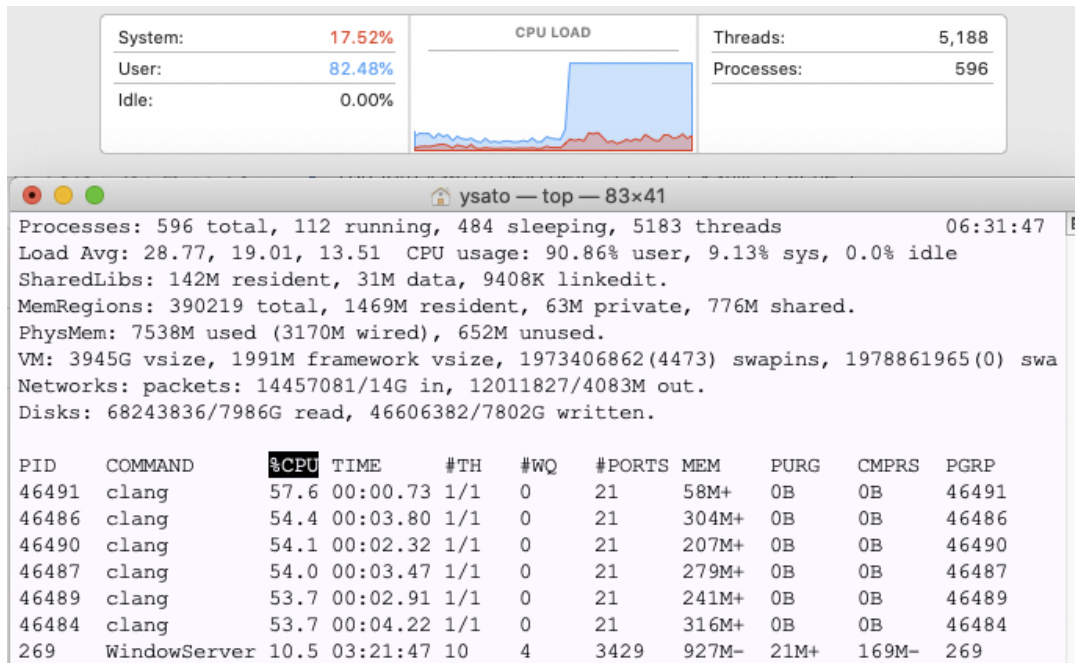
| System: | 17.52% |
|---|---|
| User: | 82.48% |
| Idle: | 0.00% |

CPU LOAD

| Threads: | 5,188 |
|---|---|
| Processes: | 596 |

ysato — top — 83×41

Processes: 596 total, 112 running, 484 sleeping, 5183 threads 06:31:47
Load Avg: 28.77, 19.01, 13.51 CPU usage: 90.86% user, 9.13% sys, 0.0% idle
SharedLibs: 142M resident, 31M data, 9408K linkedit.
MemRegions: 390219 total, 1469M resident, 63M private, 776M shared.
PhysMem: 7538M used (3170M wired), 652M unused.
VM: 3945G vsize, 1991M framework vsize, 1973406862(4473) swapins, 1978861965(0) swa
Networks: packets: 14457081/14G in, 12011827/4083M out.
Disks: 68243836/7986G read, 46606382/7802G written.

| PID | COMMAND | %CPU | TIME | #TH | #WQ | #PORTS | MEM | PURG | CMPRS | PGRP |
|---|---|---|---|---|---|---|---|---|---|---|
| 46491 | clang | 57.6 | 00:00.73 | 1/1 | 0 | 21 | 58M+ | 0B | 0B | 46491 |
| 46486 | clang | 54.4 | 00:03.80 | 1/1 | 0 | 21 | 304M+ | 0B | 0B | 46486 |
| 46490 | clang | 54.1 | 00:02.32 | 1/1 | 0 | 21 | 207M+ | 0B | 0B | 46490 |
| 46487 | clang | 54.0 | 00:03.47 | 1/1 | 0 | 21 | 279M+ | 0B | 0B | 46487 |
| 46489 | clang | 53.7 | 00:02.91 | 1/1 | 0 | 21 | 241M+ | 0B | 0B | 46489 |
| 46484 | clang | 53.7 | 00:04.22 | 1/1 | 0 | 21 | 316M+ | 0B | 0B | 46484 |
| 269 | WindowServer | 10.5 | 03:21:47 | 10 | 4 | 3429 | 927M- | 21M+ | 169M- | 269 |